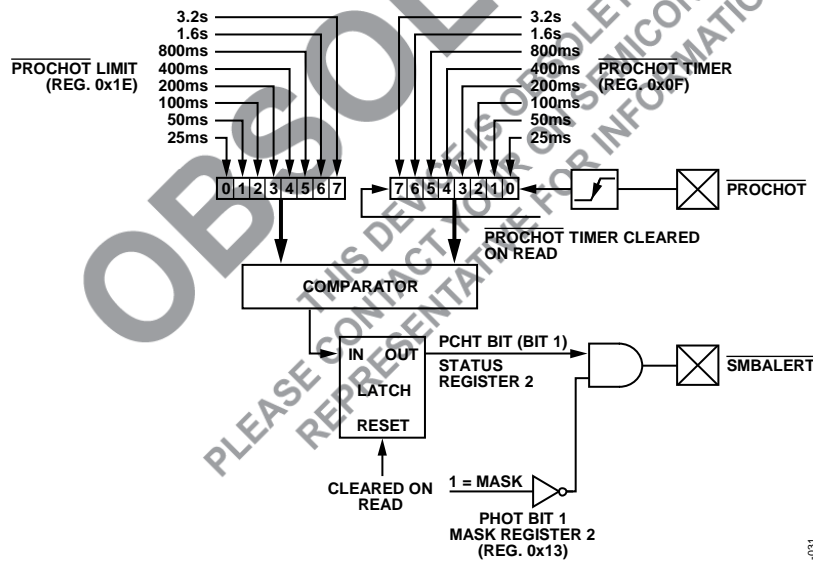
OBSOLETE

THIS DEVICE IS OBSOLETE. PLEASE CONTACT YOUR ON SEMICONDUCTOR REPRESENTATIVE FOR INFORMATION

$\overline{\text{PROCHOT}}$ LIMIT (REG. 0x1E)

3.2s
1.6s
800ms
400ms
200ms
100ms
50ms
25ms

| 0 | 1 | 2 | 3 | 4 | 5 | 6 | 7 |
|---|---|---|---|---|---|---|---|

3.2s
1.6s
800ms
400ms
200ms
100ms
50ms
25ms

$\overline{\text{PROCHOT}}$ TIMER (REG. 0x0F)

| 7 | 6 | 5 | 4 | 3 | 2 | 1 | 0 |
|---|---|---|---|---|---|---|---|

$\overline{\text{PROCHOT}}$

$\overline{\text{PROCHOT}}$ TIMER CLEARED ON READ

COMPARATOR

IN
OUT
LATCH
RESET

PCHT BIT (BIT 1)
STATUS REGISTER 2

$\overline{\text{SMBALERT}}$

CLEARED ON READ

1 = MASK

PHOT BIT 1
MASK REGISTER 2
(REG. 0x13)

031